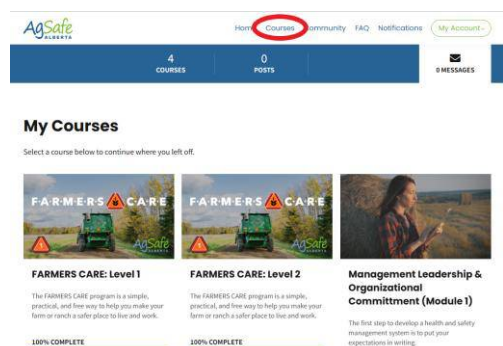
AgSafe ALBERTA

Home Courses Community FAQ Notifications My Account

4 COURSES

0 POSTS

0 MESSAGES

My Courses

Select a course below to continue where you left off.

FARMERS CARE

AgSafe

FARMERS CARE: Level 1

The FARMERS CARE program is a simple, practical, and free way to help you make your farm or ranch a safer place to live and work.

100% COMPLETE

FARMERS CARE

FARMERS CARE: Level 2

The FARMERS CARE program is a simple, practical, and free way to help you make your farm or ranch a safer place to live and work.

100% COMPLETE

Management Leadership & Organizational Committment (Module 1)

The first step to develop a health and safety management system is to put your expectations in writing.